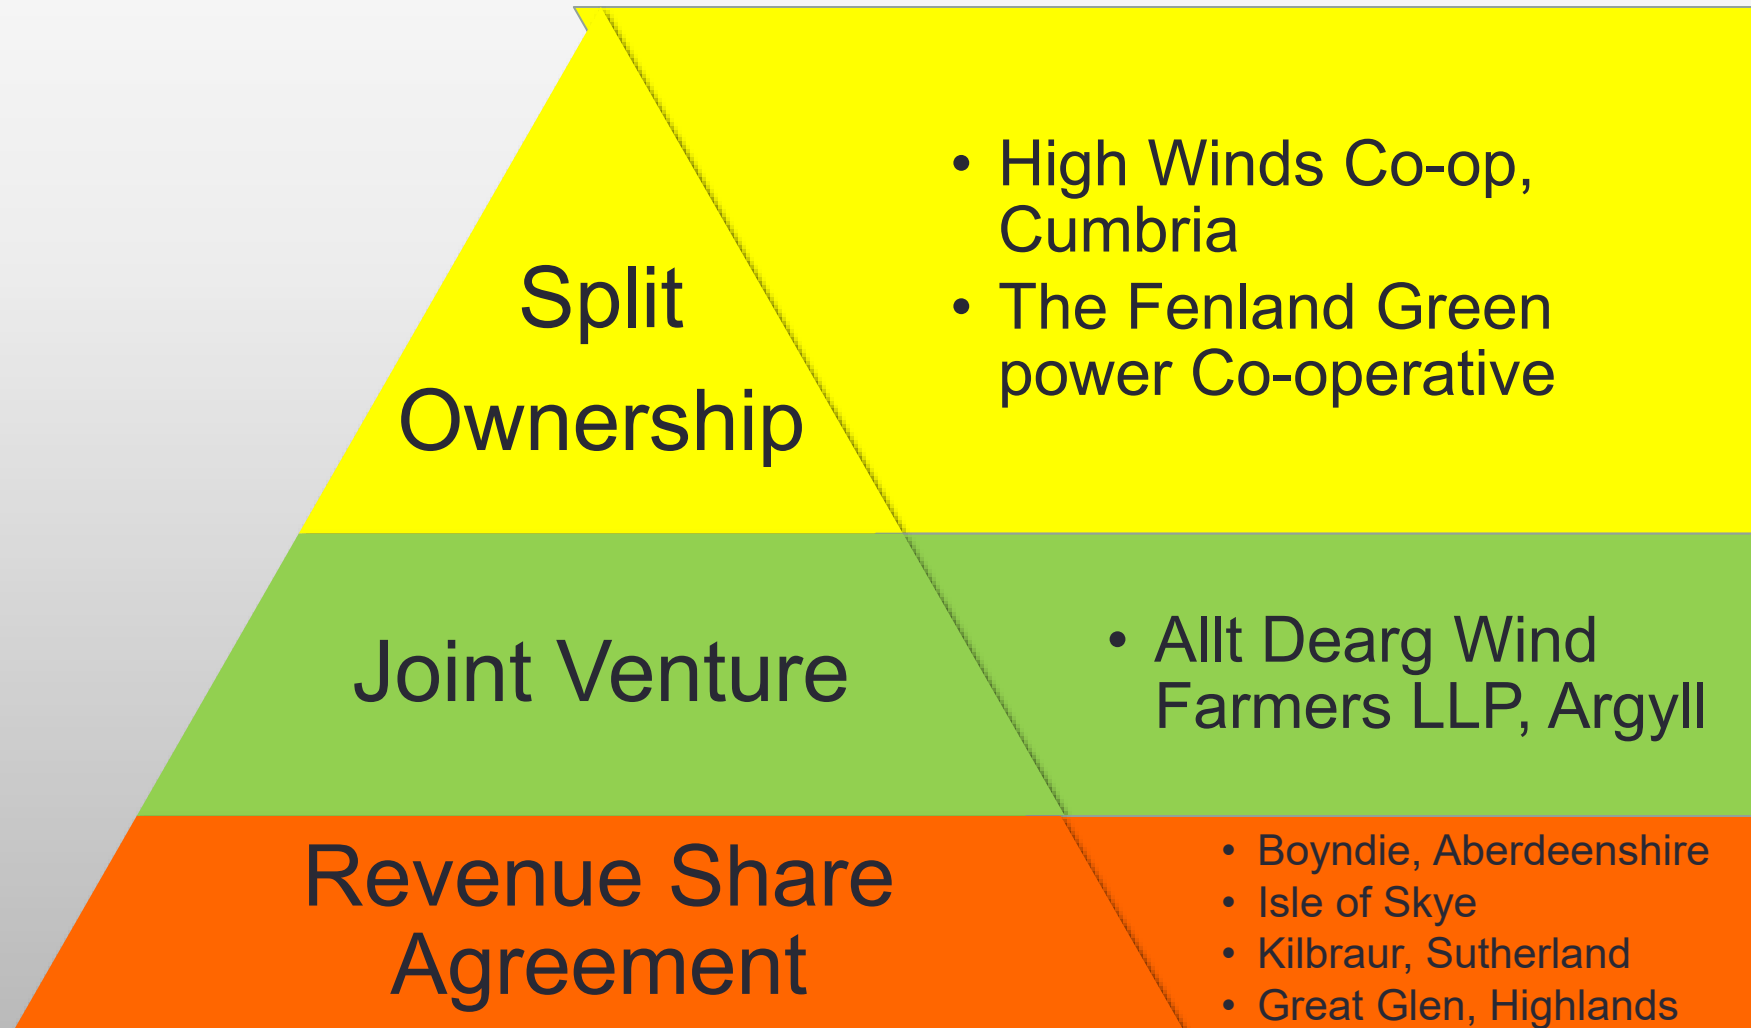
Split Ownership

• High Winds Co-op, Cumbria
• The Fenland Green power Co-operative

Joint Venture

• Allt Dearg Wind Farmers LLP, Argyll

Revenue Share Agreement

• Boyndie, Aberdeenshire
• Isle of Skye
• Kilbraur, Sutherland
• Great Glen, Highlands